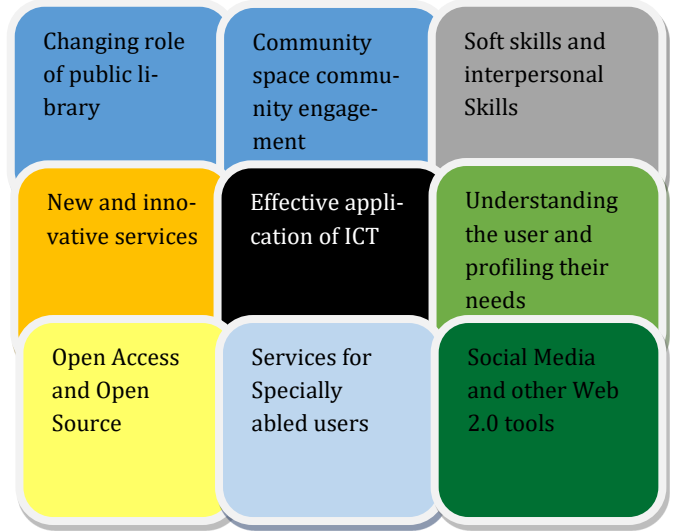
Changing role of public library

Community space community engagement

Soft skills and interpersonal Skills

New and innovative services

Effective application of ICT

Understanding the user and profiling their needs

Open Access and Open Source

Services for Specially abled users

Social Media and other Web 2.0 tools